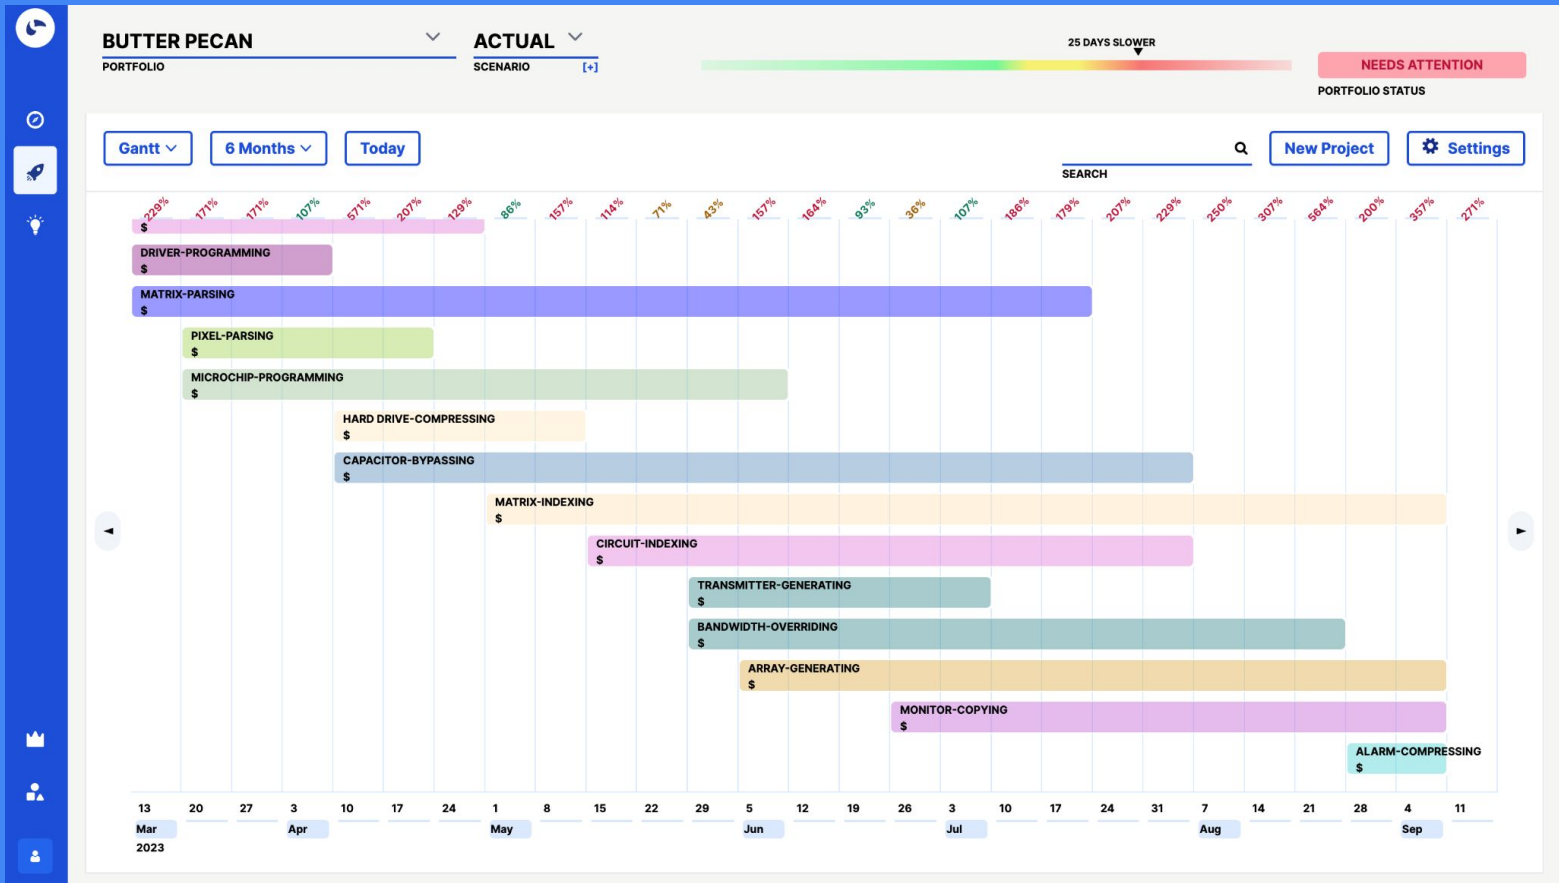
BUTTER PECAN
PORTFOLIO

ACTUAL
SCENARIO [+]

25 DAYS SLOWER

NEEDS ATTENTION
PORTFOLIO STATUS

Gantt 6 Months Today

SEARCH

New Project Settings

229% 171% 171% 107% 571% 207% 129% 86% 157% 114% 71% 43% 157% 164% 93% 36% 107% 186% 179% 207% 229% 250% 307% 564% 200% 357% 271%

$

DRIVER-PROGRAMMING
$

MATRIX-PARSING
$

PIXEL-PARSING
$

MICROCHIP-PROGRAMMING
$

HARD DRIVE-COMPRESSING
$

CAPACITOR-BYPASSING
$

MATRIX-INDEXING
$

CIRCUIT-INDEXING
$

TRANSMITTER-GENERATING
$

BANDWIDTH-OVERRIDING
$

ARRAY-GENERATING
$

MONITOR-COPYING
$

ALARM-COMPRESSING
$

13 20 27 3 10 17 24 1 8 15 22 29 5 12 19 26 3 10 17 24 31 7 14 21 28 4 11
Mar Apr May Jun Jul Aug Sep
2023